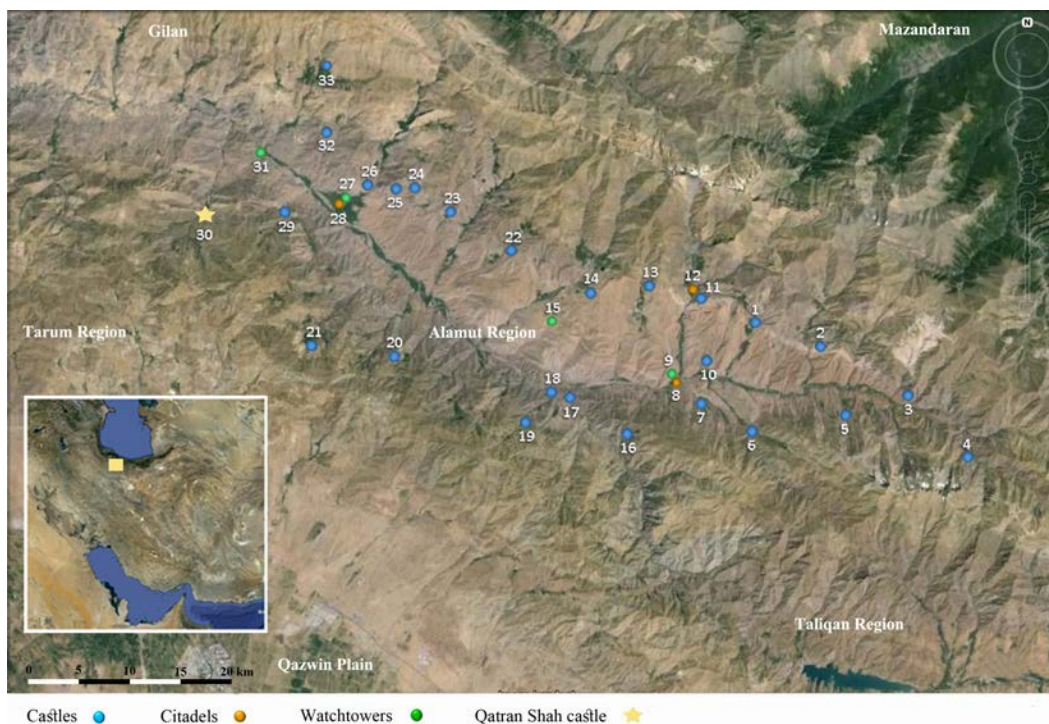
Gilan
Mazandaran
N
33
32
31
26
24
27
25
23
30
29
28
22
12
13
14
11
15
1
Tarum Region
21
20
Alamut Region
2
9
10
18
8
3
17
7
19
5
16
6
4
Taliqan Region
Qazwin Plain
0 5 10 15 20 km
Castles Citadels Watchtowers Qatran Shah castle